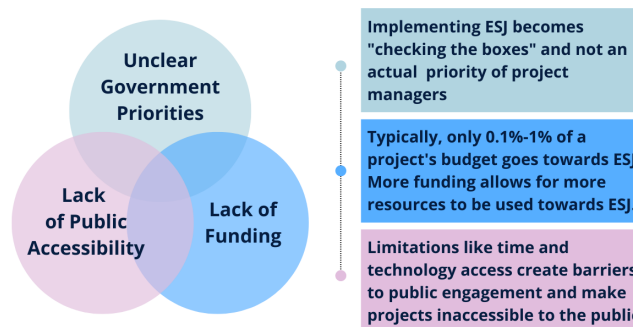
Unclear Government Priorities

Lack of Public Accessibility

Lack of Funding

Implementing ESJ becomes "checking the boxes" and not an actual priority of project managers

Typically, only 0.1%-1% of a project's budget goes towards ESJ. More funding allows for more resources to be used towards ESJ.

Limitations like time and technology access create barriers to public engagement and make projects inaccessible to the public